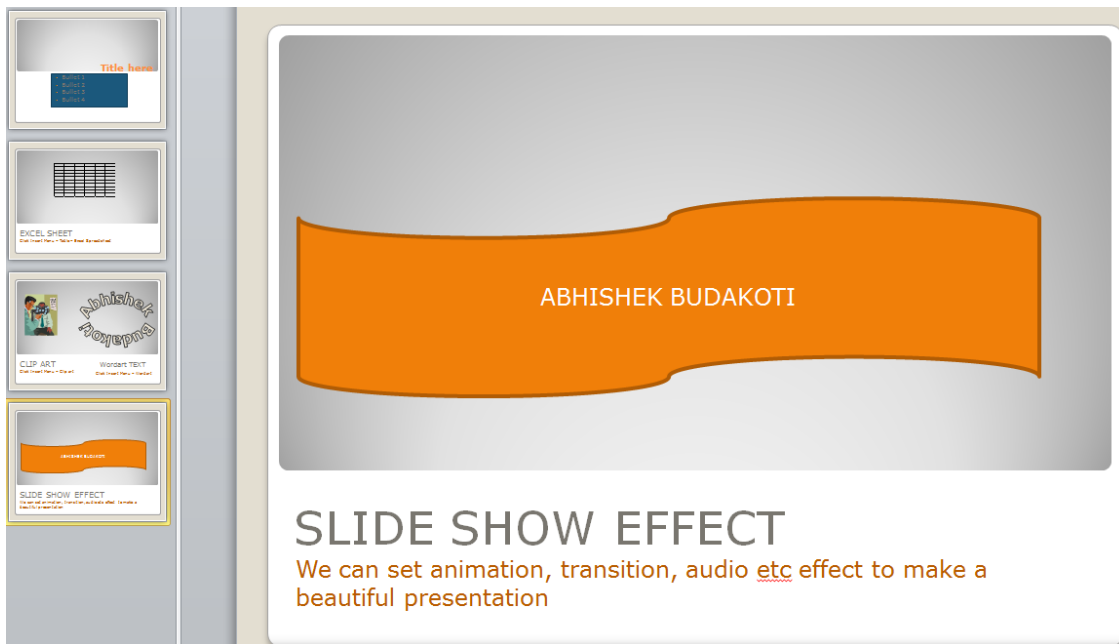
Title here
• Bullet 1
• Bullet 2
• Bullet 3
• Bullet 4

EXCEL SHEET
Click Insert Menu – Table– Excel Spreadsheet

Abhishek Budakoti
CLIP ART
Click Insert Menu – Clip art
Wordart TEXT
Click Insert Menu – Wordart

ABHISHEK BUDAKOTI
SLIDE SHOW EFFECT
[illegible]

ABHISHEK BUDAKOTI

SLIDE SHOW EFFECT

We can set animation, transition, audio etc effect to make a beautiful presentation